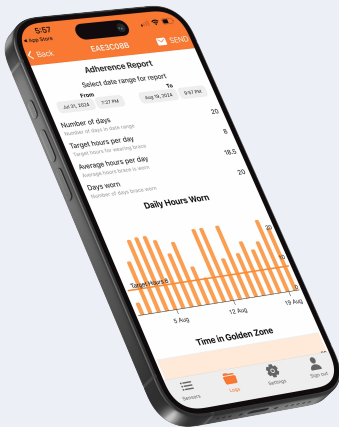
5:57
◂ App Store
< Back
EAE3C08B
SEND
Adherence Report
Select date range for report
From
To
Jul 31, 2024
7:27 PM
Aug 19, 2024
9:57 PM
Number of days
Number of days in date range
20
Target hours per day
Target hours for wearing brace
8
Average hours per day
Average hours brace is worn
18.5
Days worn
Number of days brace worn
20
Daily Hours Worn
20
10
Target Hours 8
5 Aug
12 Aug
19 Aug
Time in Golden Zone
Sensors
Logs
Settings
Sign out